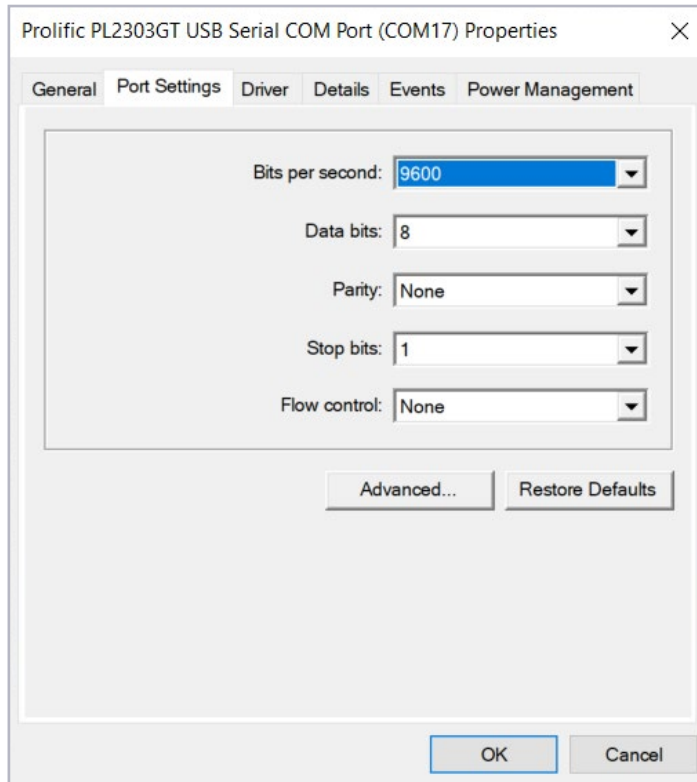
Prolific PL2303GT USB Serial COM Port (COM17) Properties

General Port Settings Driver Details Events Power Management

Bits per second: 9600

Data bits: 8

Parity: None

Stop bits: 1

Flow control: None

Advanced...

Restore Defaults

OK

Cancel